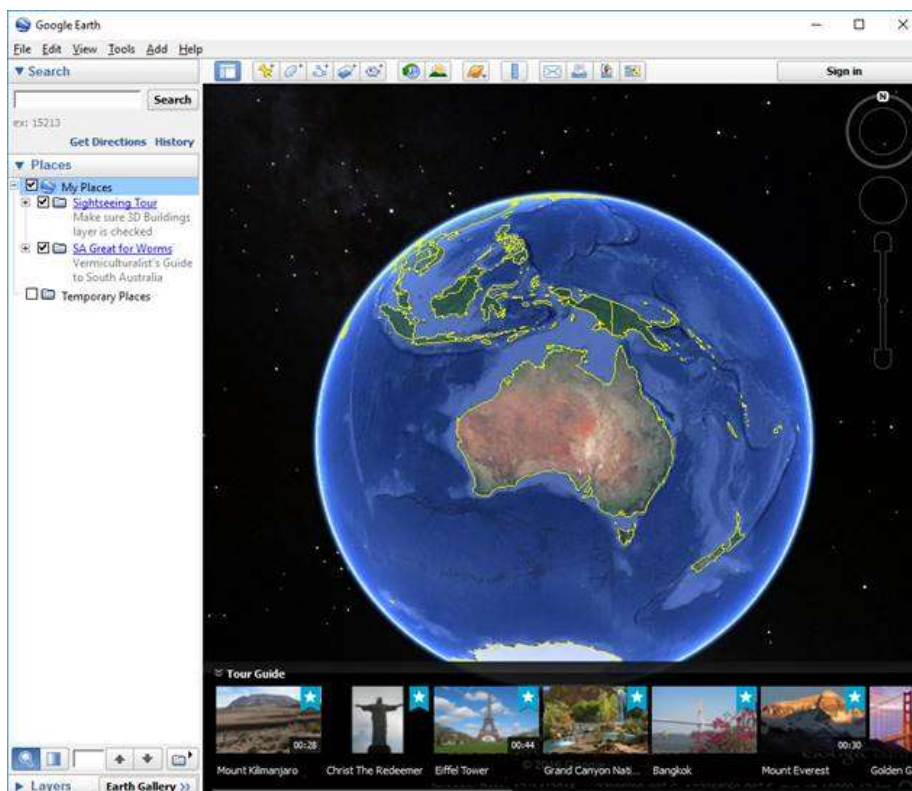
Google Earth

File Edit View Tools Add Help

▼ Search

Search

ex: 15213

Get Directions History

▼ Places

My Places

Sightseeing Tour
Make sure 3D Buildings layer is checked

SA Great for Worms
Vermiculturalist's Guide to South Australia

Temporary Places

Sign in

N

Tour Guide

00:28

00:44

00:30

Mount Kilimanjaro

Christ The Redeemer

Eiffel Tower

Grand Canyon Nati...

Bangkok

Mount Everest

Golden G

▶ Layers

Earth Gallery >>